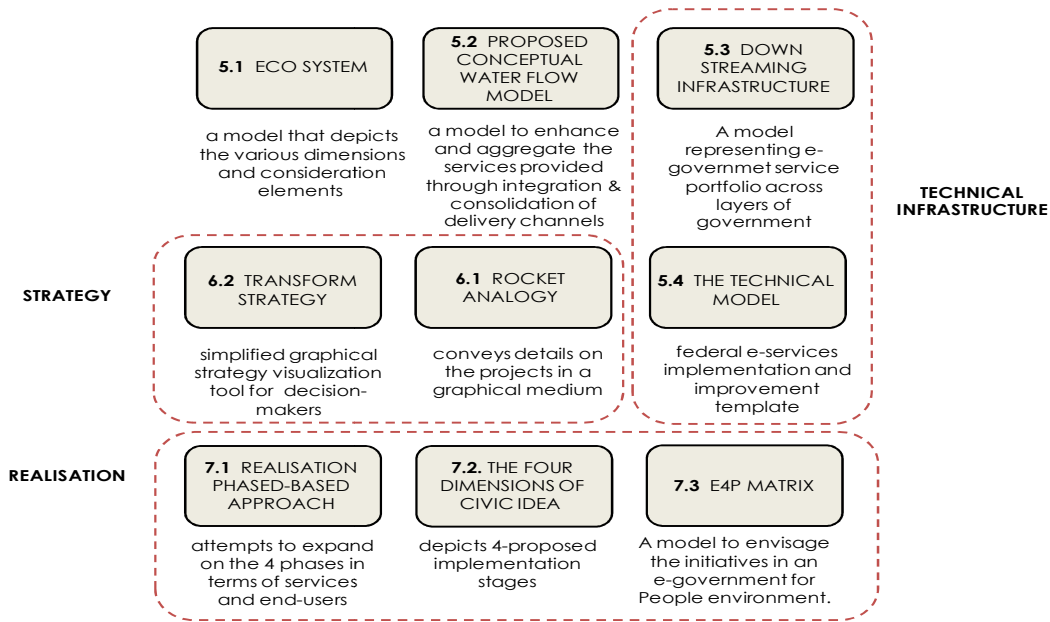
**5.1** ECO SYSTEM

a model that depicts the various dimensions and consideration elements

**5.2** PROPOSED CONCEPTUAL WATER FLOW MODEL

a model to enhance and aggregate the services provided through integration & consolidation of delivery channels

**5.3** DOWN STREAMING INFRASTRUCTURE

A model representing e-governmet service portfolio across layers of government

TECHNICAL INFRASTRUCTURE

STRATEGY

**6.2** TRANSFORM STRATEGY

simplified graphical strategy visualization tool for decision-makers

**6.1** ROCKET ANALOGY

conveys details on the projects in a graphical medium

**5.4** THE TECHNICAL MODEL

federal e-services implementation and improvement template

REALISATION

**7.1** REALISATION PHASED-BASED APPROACH

attempts to expand on the 4 phases in terms of services and end-users

**7.2.** THE FOUR DIMENSIONS OF CIVIC IDEA

depicts 4-proposed implementation stages

**7.3** E4P MATRIX

A model to envisage the initiatives in an e-government for People environment.